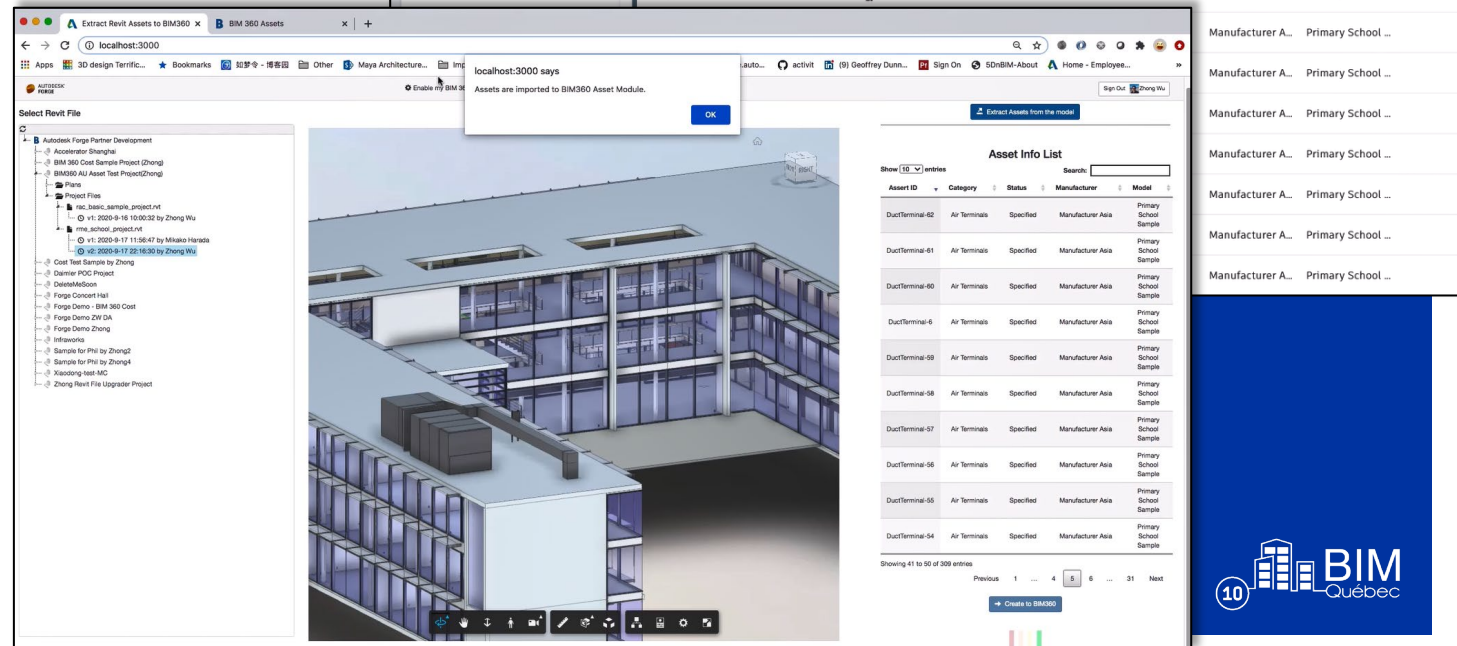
Extract Revit Assets to BIM360 ×
BIM 360 Assets ×
+
localhost:3000
Apps
3D design Terrific...
Bookmarks
如梦令 - 博客园
Other
Maya Architecture...
Imp
.auto...
activit
(9) Geoffrey Dunn...
Sign On
5DnBIM-About
Home - Employee...
»

AUTODESK FORGE
Enable my BIM 36
Sign Out
Zhong Wu

localhost:3000 says
Assets are imported to BIM360 Asset Module.
OK

Select Revit File
Autodesk Forge Partner Development
Accelerator Shanghai
BIM 360 Cost Sample Project (Zhong)
BIM360 AU Asset Test Project(Zhong)
Plans
Project Files
rac_basic_sample_project.rvt
v1: 2020-9-16 10:00:32 by Zhong Wu
rme_school_project.rvt
v1: 2020-9-17 11:56:47 by Mikako Harada
v2: 2020-9-17 22:16:30 by Zhong Wu
Cost Test Sample by Zhong
Daimler POC Project
DeleteMeSoon
Forge Concert Hall
Forge Demo - BIM 360 Cost
Forge Demo ZW DA
Forge Demo Zhong
Infraworks
Sample for Phil by Zhong2
Sample for Phil by Zhong4
Xiaodong-test-MC
Zhong Revit File Upgrader Project

Extract Assets from the model

Asset Info List
Show 10 entries
Search:

| Assert ID | Category | Status | Manufacturer | Model |
|---|---|---|---|---|
| DuctTerminal-62 | Air Terminals | Specified | Manufacturer Asia | Primary School Sample |
| DuctTerminal-61 | Air Terminals | Specified | Manufacturer Asia | Primary School Sample |
| DuctTerminal-60 | Air Terminals | Specified | Manufacturer Asia | Primary School Sample |
| DuctTerminal-6 | Air Terminals | Specified | Manufacturer Asia | Primary School Sample |
| DuctTerminal-59 | Air Terminals | Specified | Manufacturer Asia | Primary School Sample |
| DuctTerminal-58 | Air Terminals | Specified | Manufacturer Asia | Primary School Sample |
| DuctTerminal-57 | Air Terminals | Specified | Manufacturer Asia | Primary School Sample |
| DuctTerminal-56 | Air Terminals | Specified | Manufacturer Asia | Primary School Sample |
| DuctTerminal-55 | Air Terminals | Specified | Manufacturer Asia | Primary School Sample |
| DuctTerminal-54 | Air Terminals | Specified | Manufacturer Asia | Primary School Sample |

Showing 41 to 50 of 309 entries
Previous 1 ... 4 5 6 ... 31 Next
Create to BIM360

| | |
|---|---|
| Manufacturer A... | Primary School ... |
| Manufacturer A... | Primary School ... |
| Manufacturer A... | Primary School ... |
| Manufacturer A... | Primary School ... |
| Manufacturer A... | Primary School ... |
| Manufacturer A... | Primary School ... |
| Manufacturer A... | Primary School ... |

10 BIM Québec